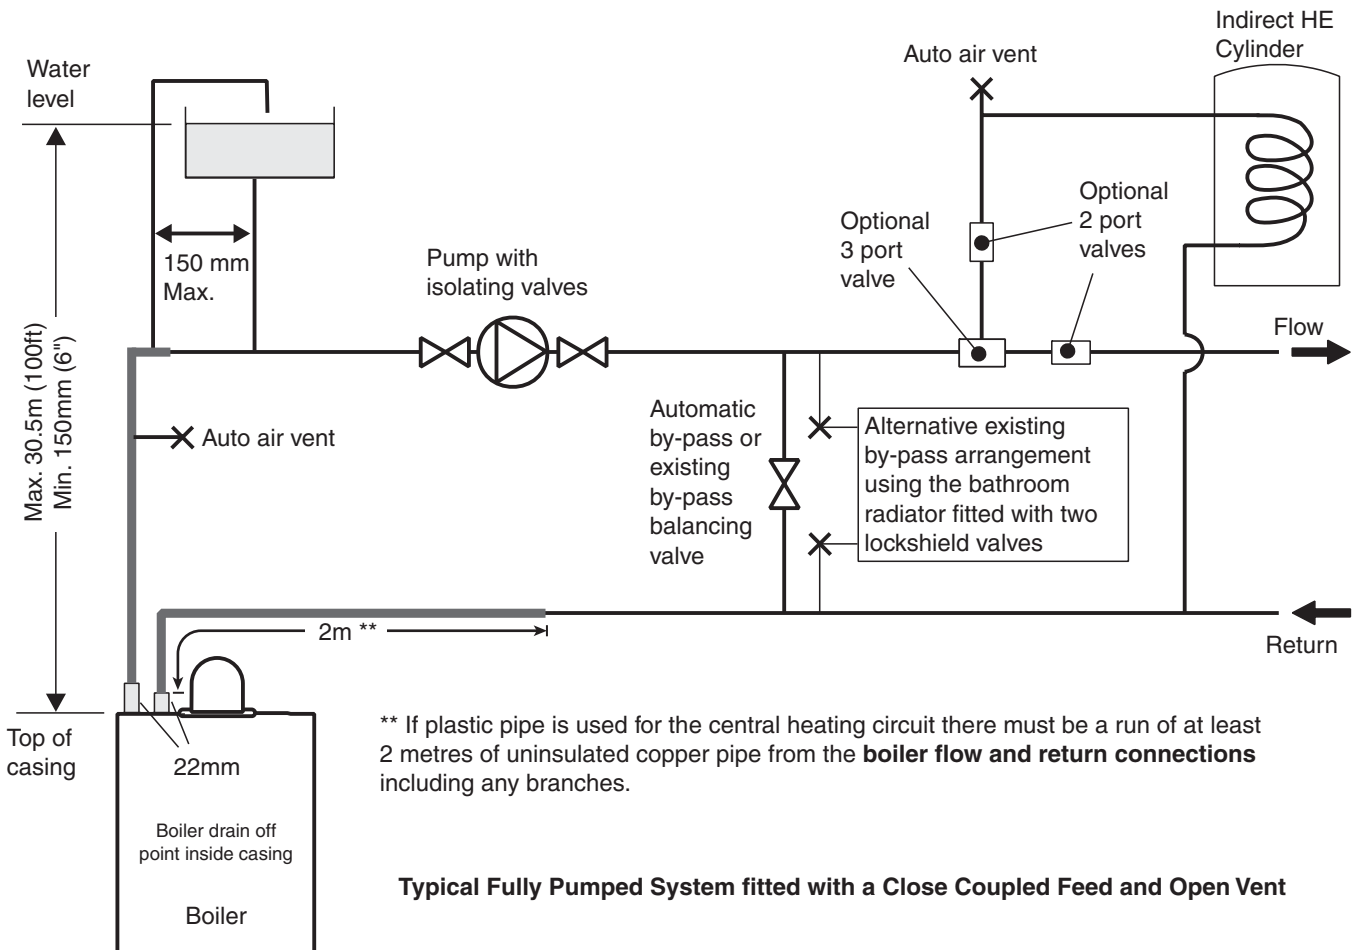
Water level

150 mm Max.

Max. 30.5m (100ft)
Min. 150mm (6")

Auto air vent

Top of casing

22mm

Boiler drain off point inside casing

Boiler

2m **

Pump with isolating valves

Automatic by-pass or existing by-pass balancing valve

Alternative existing by-pass arrangement using the bathroom radiator fitted with two lockshield valves

Auto air vent

Optional 3 port valve

Optional 2 port valves

Indirect HE Cylinder

Flow

Return

** If plastic pipe is used for the central heating circuit there must be a run of at least 2 metres of uninsulated copper pipe from the **boiler flow and return connections** including any branches.

**Typical Fully Pumped System fitted with a Close Coupled Feed and Open Vent**